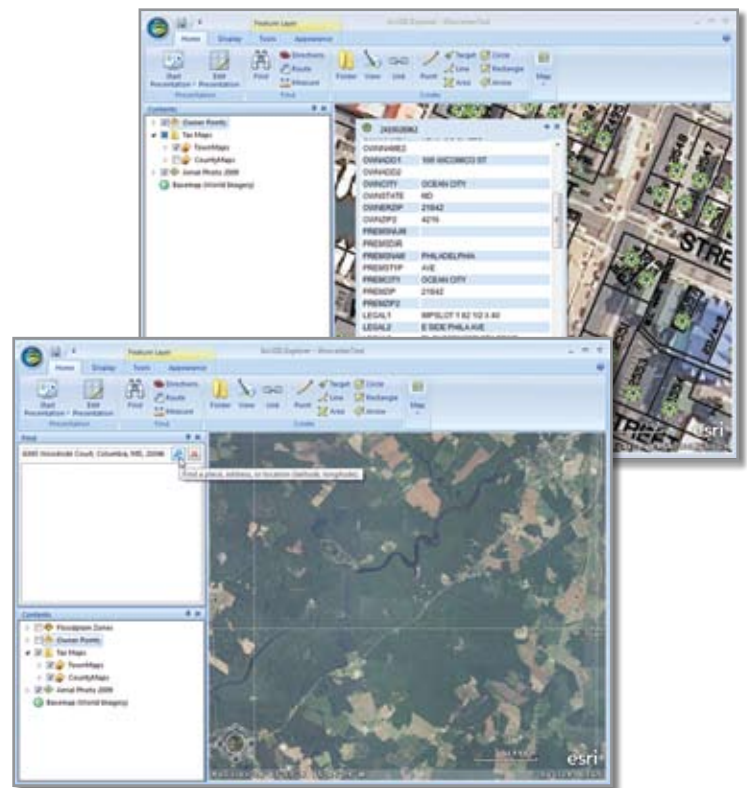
Feature Layer

ArcGIS Explorer - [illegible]

Home Display Tools Appearance

Start Presentation Edit Presentation Find Directions Route Measure Folder View Link Point Target Line Area Circle Rectangle Arrow Map

Presentation Find Create

Contents

Owner Points

Tax Maps

TownMaps

CountyMaps

Aerial Photo 2009

Basemap (World Imagery)

2400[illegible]

OWNNAME2

OWNADD1 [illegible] ST

OWNADD2

OWNCITY OCEAN CITY

OWNSTATE MD

OWNZIP 21842

OWNZIP2 4216

PREMSNUM

PREMSDIR

PREMSNAM PHILADELPHIA

PREMSTYP AVE

PREMCITY OCEAN CITY

PREMZIP 21842

PREMZIP2

LEGAL1 IMP/LOT 1 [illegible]

LEGAL2 E SIDE PHILA AVE

STREET

esri

Feature Layer

ArcGIS Explorer - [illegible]

Home Display Tools Appearance

Start Presentation Edit Presentation Find Directions Route Measure Folder View Link Point Target Line Area Circle Rectangle Arrow Map

Presentation Find Create

Find

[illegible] Court, Columbia, MD, 2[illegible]

Find a place, address, or location (latitude, longitude).

Contents

Floodplain Zones

Owner Points

Tax Maps

TownMaps

CountyMaps

Aerial Photo 2009

Basemap (World Imagery)

esri